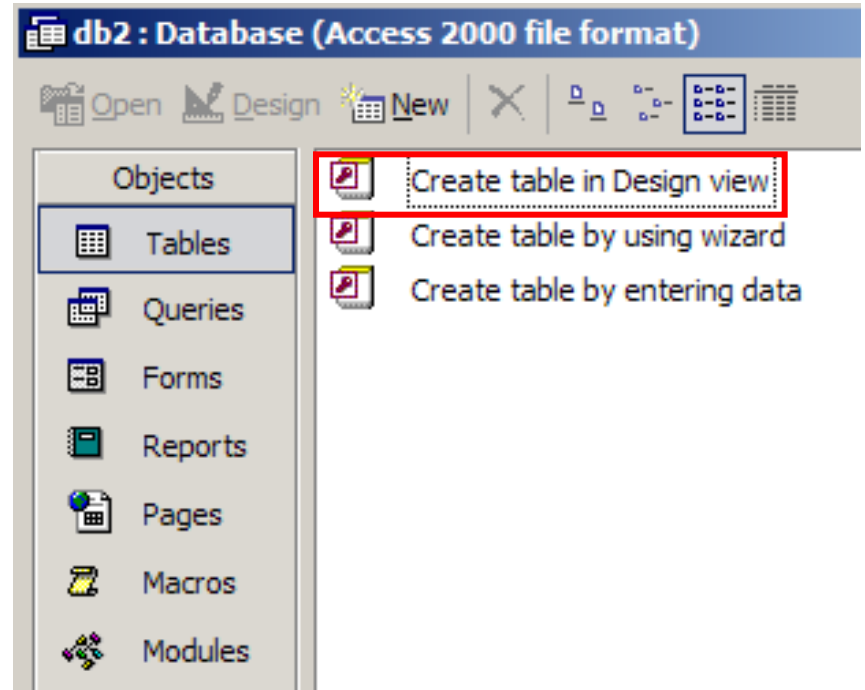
db2 : Database (Access 2000 file format)

Open Design New

Objects
Tables
Queries
Forms
Reports
Pages
Macros
Modules

Create table in Design view
Create table by using wizard
Create table by entering data